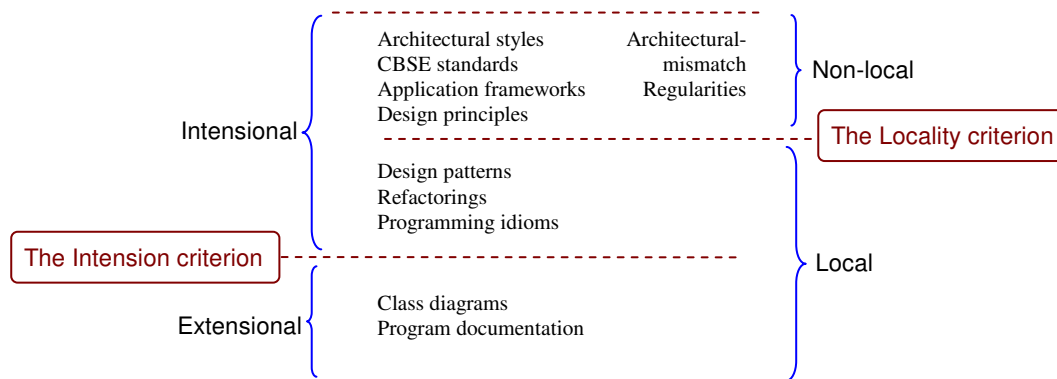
Intensional

Architectural styles
CBSE standards
Application frameworks
Design principles

Architectural-mismatch
Regularities

Non-local

The Locality criterion

Design patterns
Refactorings
Programming idioms

The Intension criterion

Local

Extensional

Class diagrams
Program documentation